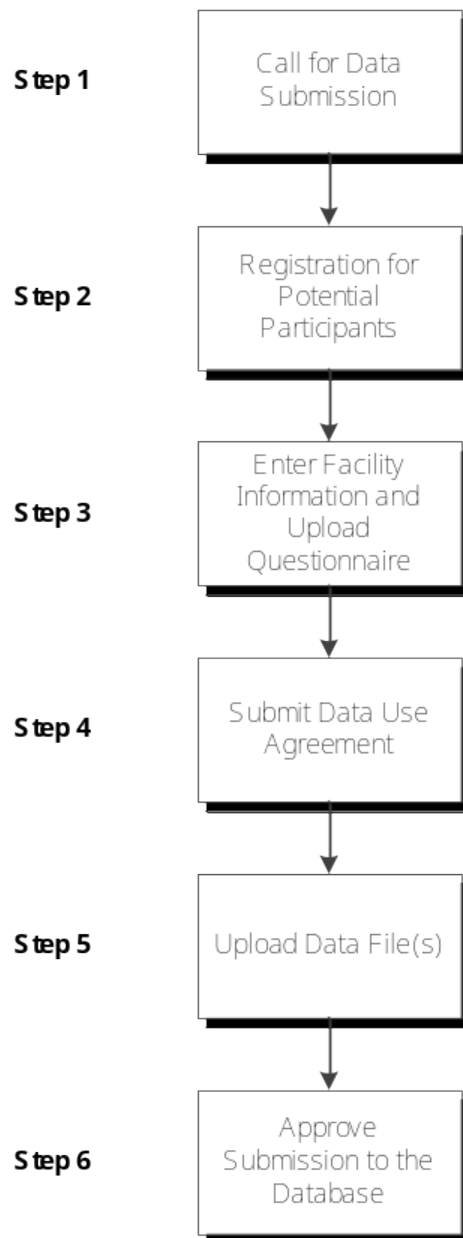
Step 1
Call for Data Submission

Step 2
Registration for Potential Participants

Step 3
Enter Facility Information and Upload Questionnaire

Step 4
Submit Data Use Agreement

Step 5
Upload Data File(s)

Step 6
Approve Submission to the Database